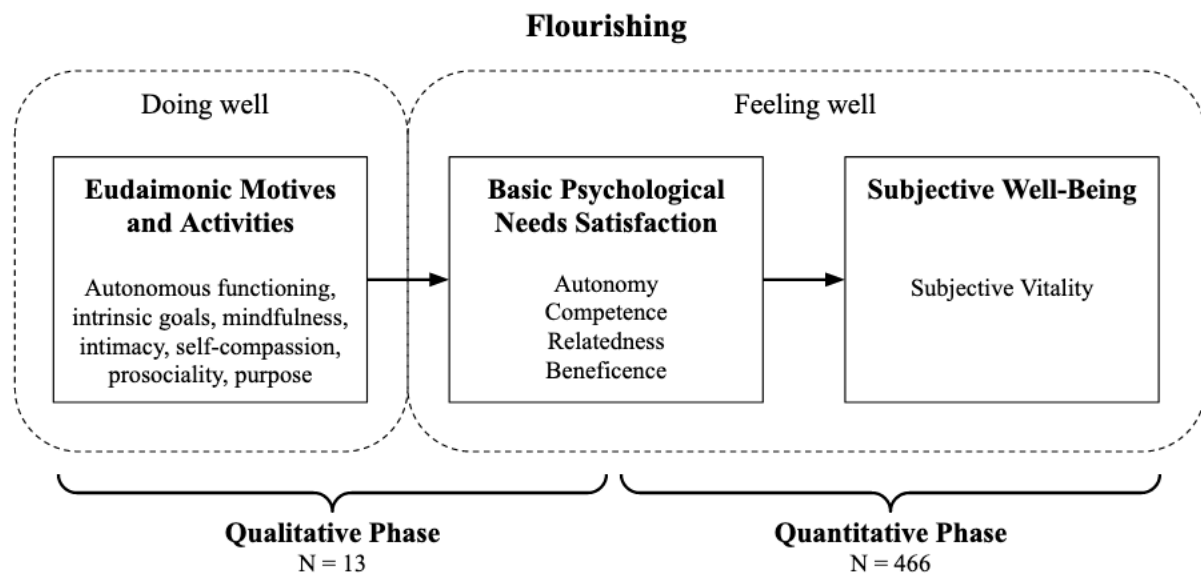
**Flourishing**

Doing well

Feeling well

**Eudaimonic Motives and Activities**

Autonomous functioning, intrinsic goals, mindfulness, intimacy, self-compassion, prosociality, purpose

**Basic Psychological Needs Satisfaction**

Autonomy
Competence
Relatedness
Beneficence

**Subjective Well-Being**

Subjective Vitality

**Qualitative Phase**
N = 13

**Quantitative Phase**
N = 466